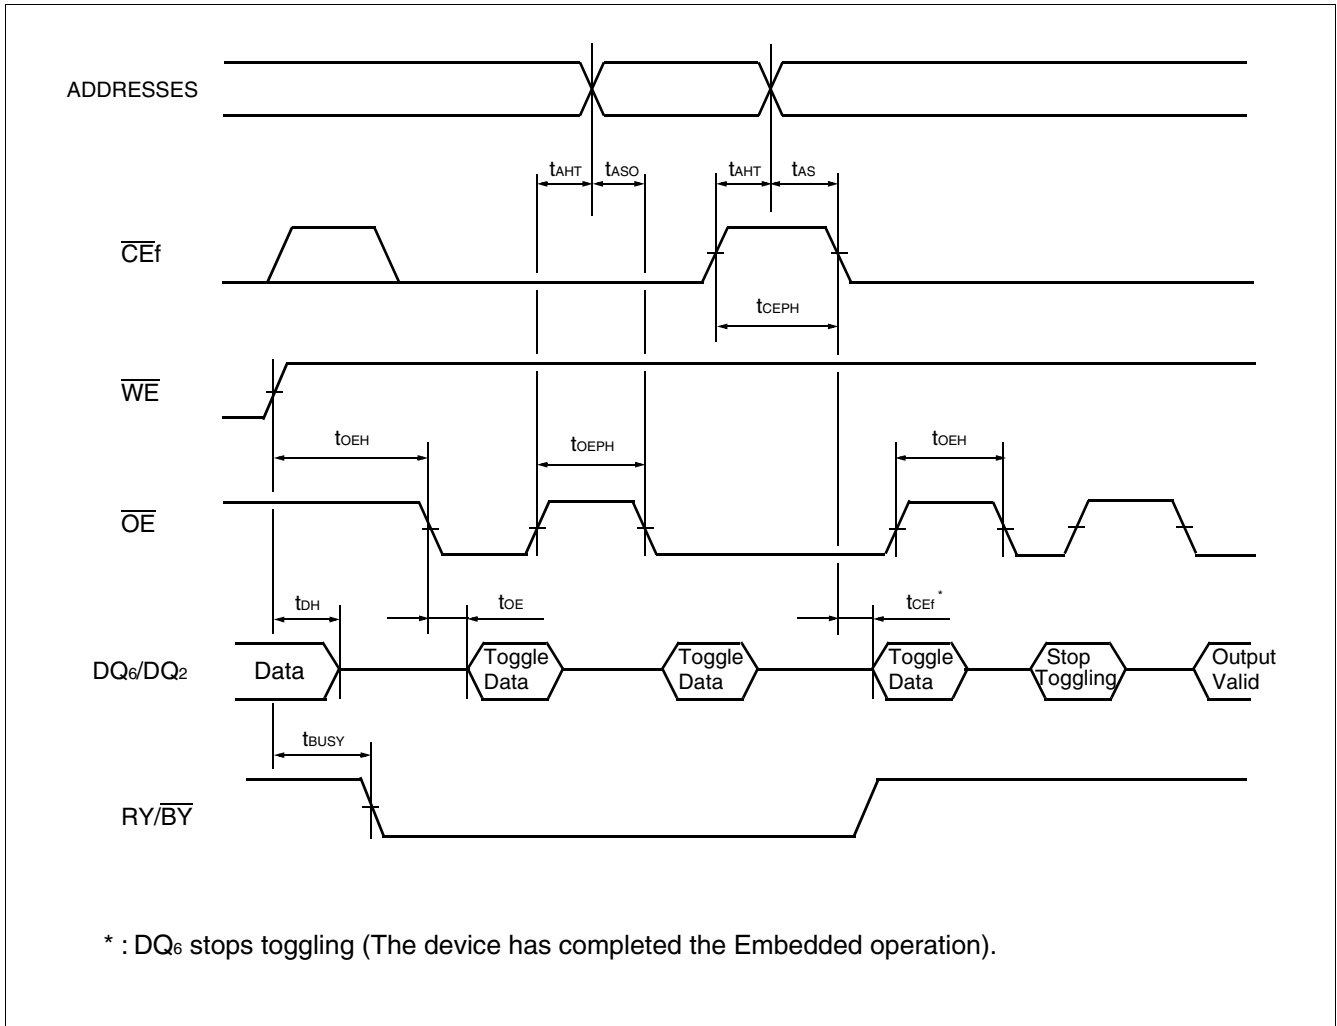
ADDRESSES

$t_{AHT}$ $t_{ASO}$ $t_{AHT}$ $t_{AS}$

$\overline{CE}f$

$t_{CEPH}$

$\overline{WE}$

$t_{OEH}$ $t_{OEPH}$ $t_{OEH}$

$\overline{OE}$

$t_{DH}$ $t_{OE}$ $t_{CEf}^{*}$

$DQ_6/DQ_2$ Data Toggle Data Toggle Data Toggle Data Stop Toggling Output Valid

$t_{BUSY}$

RY/$\overline{BY}$

* : $DQ_6$ stops toggling (The device has completed the Embedded operation).